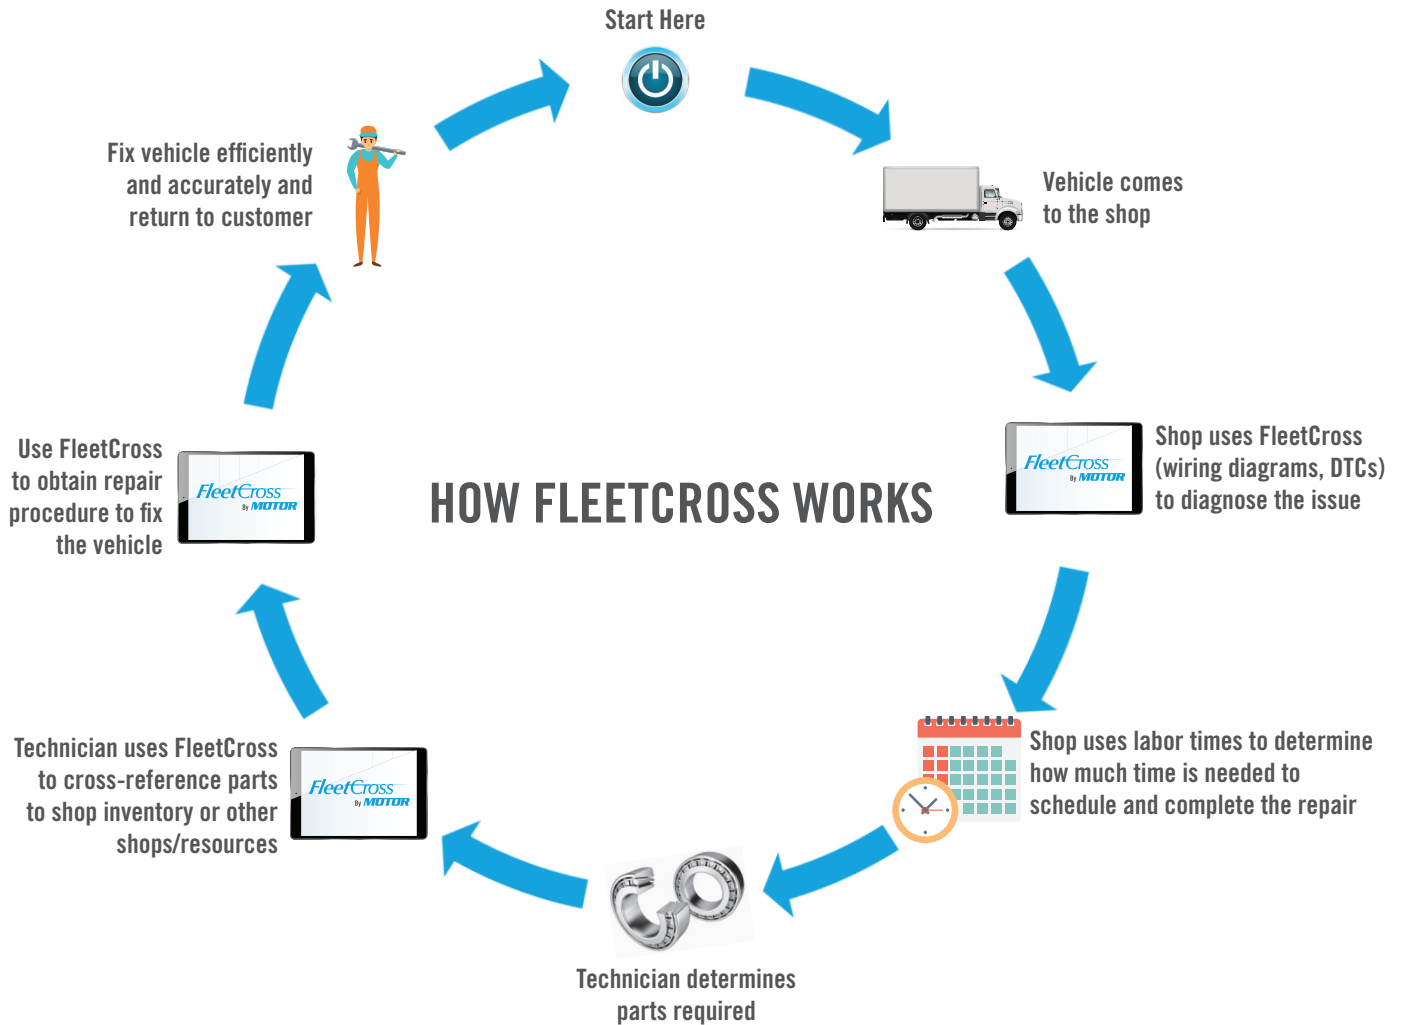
Start Here

Vehicle comes to the shop

FleetCross By MOTOR

Shop uses FleetCross (wiring diagrams, DTCs) to diagnose the issue

Shop uses labor times to determine how much time is needed to schedule and complete the repair

Technician determines parts required

FleetCross By MOTOR

Technician uses FleetCross to cross-reference parts to shop inventory or other shops/resources

FleetCross By MOTOR

Use FleetCross to obtain repair procedure to fix the vehicle

Fix vehicle efficiently and accurately and return to customer

HOW FLEETCROSS WORKS